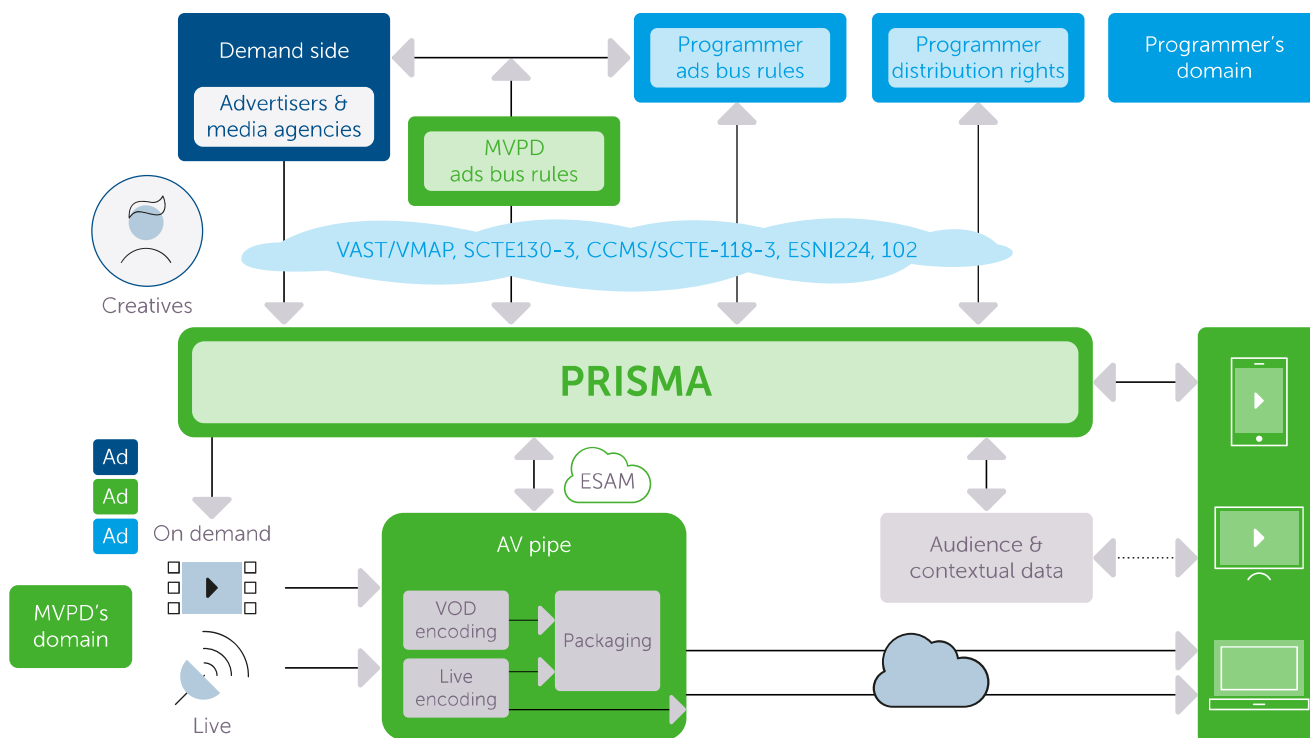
Demand side

Advertisers & media agencies

Programmer ads bus rules

Programmer distribution rights

Programmer's domain

MVPD ads bus rules

Creatives

VAST/VMAP, SCTE130-3, CCMS/SCTE-118-3, ESNI224, 102

PRISMA

Ad

Ad

Ad

On demand

ESAM

AV pipe

Audience & contextual data

MVPD's domain

VOD encoding

Live encoding

Packaging

Live